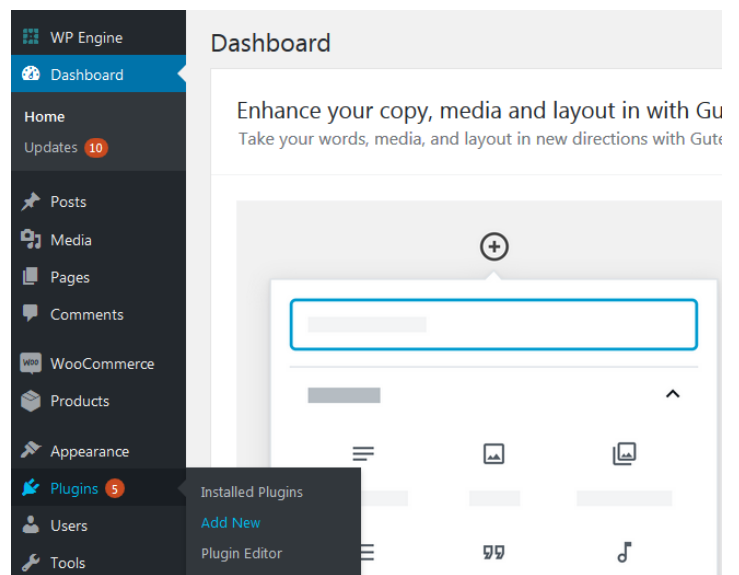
WP Engine
Dashboard
Home
Updates 10
Posts
Media
Pages
Comments
WooCommerce
Products
Appearance
Plugins 5
Users
Tools

Installed Plugins
Add New
Plugin Editor

Dashboard

Enhance your copy, media and layout in with Gu
Take your words, media, and layout in new directions with Gute